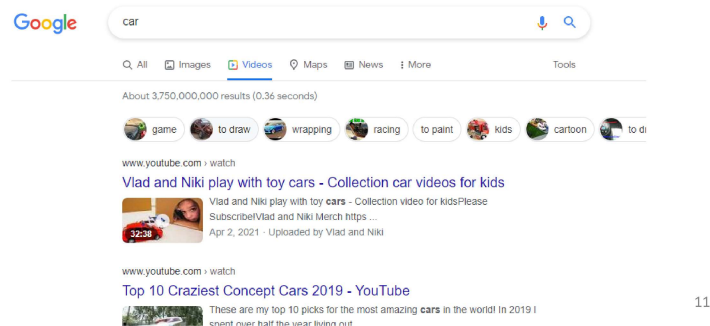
Google

car

All Images Videos Maps News More Tools

About 3,750,000,000 results (0.36 seconds)

game to draw wrapping racing to paint kids cartoon to d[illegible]

www.youtube.com › watch

Vlad and Niki play with toy cars - Collection car videos for kids

32:38

Vlad and Niki play with toy cars - Collection video for kidsPlease Subscribe!Vlad and Niki Merch https ...

Apr 2, 2021 · Uploaded by Vlad and Niki

www.youtube.com › watch

Top 10 Craziest Concept Cars 2019 - YouTube

These are my top 10 picks for the most amazing cars in the world! In 2019 I spent over half the year living out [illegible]

11